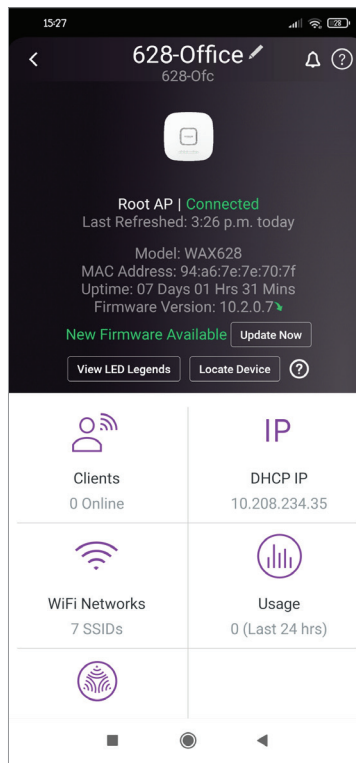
15:27

28

628-Office
628-Ofc

Root AP | Connected
Last Refreshed: 3:26 p.m. today

Model: WAX628
MAC Address: 94:a6:7e:7e:70:7f
Uptime: 07 Days 01 Hrs 31 Mins
Firmware Version: 10.2.0.7

New Firmware Available Update Now

View LED Legends Locate Device ?

Clients
0 Online

IP
DHCP IP
10.208.234.35

WiFi Networks
7 SSIDs

Usage
0 (Last 24 hrs)